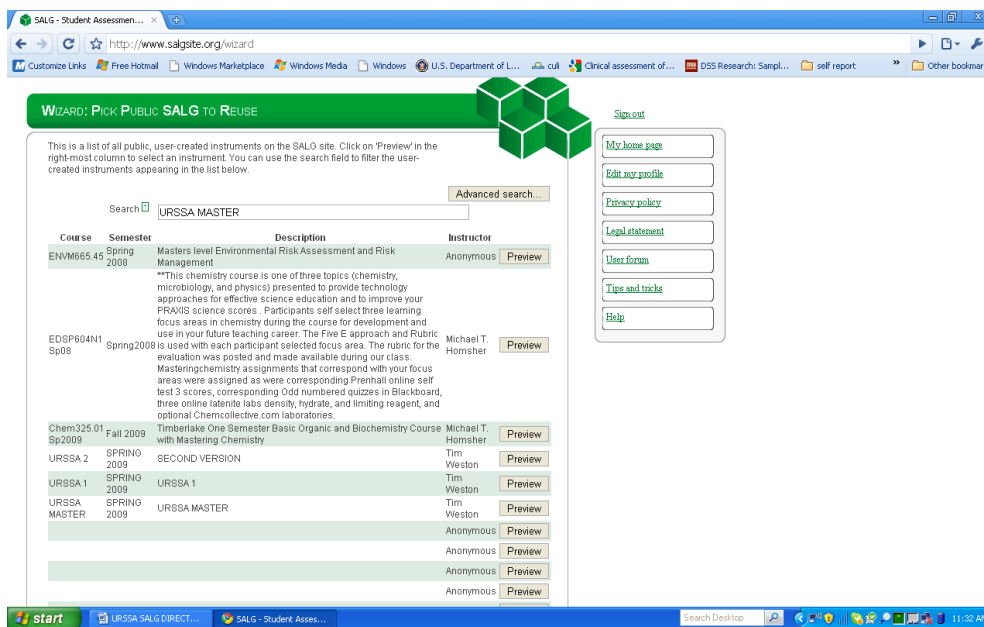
SALG - Student Assessmen... ×

http://www.salgsite.org/wizard

Customize Links Free Hotmail Windows Marketplace Windows Media Windows U.S. Department of L... culi Clinical assessment of... DSS Research: Sampl... self report » Other bookmar

WIZARD: PICK PUBLIC SALG TO REUSE

Sign out

My home page
Edit my profile
Privacy policy
Legal statement
User forum
Tips and tricks
Help

This is a list of all public, user-created instruments on the SALG site. Click on 'Preview' in the right-most column to select an instrument. You can use the search field to filter the user-created instruments appearing in the list below.

Advanced search...

Search ? URSSA MASTER

| Course | Semester | Description | Instructor | |
|---|---|---|---|---|
| ENVM665.45 | Spring 2008 | Masters level Environmental Risk Assessment and Risk Management | Anonymous | Preview |
| EDSP604N1 Sp08 | Spring2008 | **This chemistry course is one of three topics (chemistry, microbiology, and physics) presented to provide technology approaches for effective science education and to improve your PRAXIS science scores . Participants self select three learning focus areas in chemistry during the course for development and use in your future teaching career. The Five E approach and Rubric is used with each participant selected focus area. The rubric for the evaluation was posted and made available during our class. Masteringchemistry assignments that correspond with your focus areas were assigned as were corresponding Prenhall online self test 3 scores, corresponding Odd numbered quizzes in Blackboard, three online latenite labs density, hydrate, and limiting reagent, and optional Chemcollective.com laboratories. | Michael T. Homsher | Preview |
| Chem325.01 Sp2009 | Fall 2009 | Timberlake One Semester Basic Organic and Biochemistry Course with Mastering Chemistry | Michael T. Homsher | Preview |
| URSSA 2 | SPRING 2009 | SECOND VERSION | Tim Weston | Preview |
| URSSA 1 | SPRING 2009 | URSSA 1 | Tim Weston | Preview |
| URSSA MASTER | SPRING 2009 | URSSA MASTER | Tim Weston | Preview |
| | | | Anonymous | Preview |
| | | | Anonymous | Preview |
| | | | Anonymous | Preview |
| | | | Anonymous | Preview |

start URSSA SALG DIRECT... SALG - Student Asses... Search Desktop 11:32 AM